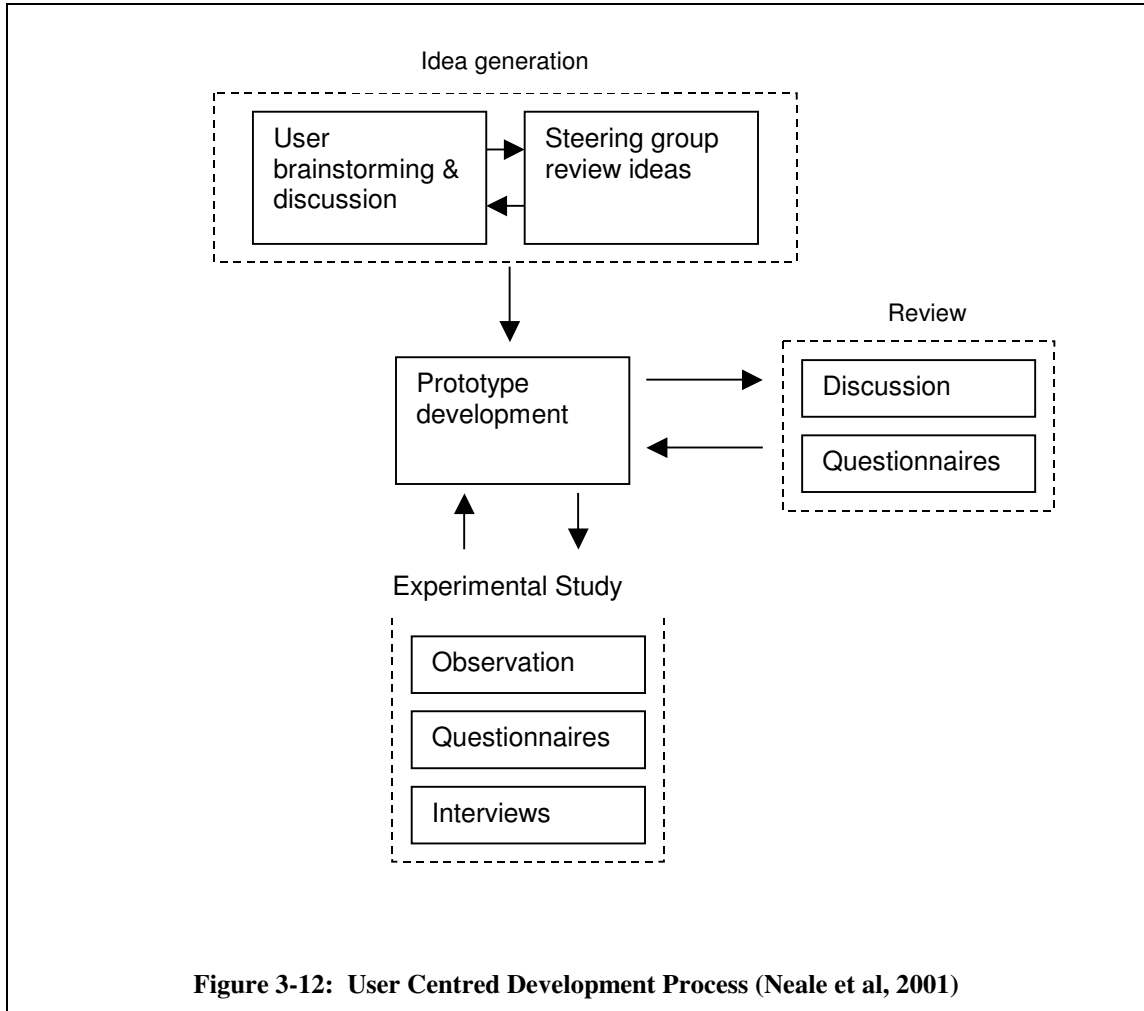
Idea generation

User brainstorming & discussion

Steering group review ideas

Review

Prototype development

Discussion

Questionnaires

Experimental Study

Observation

Questionnaires

Interviews

Figure 3-12: User Centred Development Process (Neale et al, 2001)